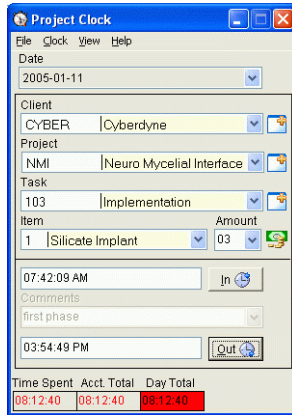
Project Clock

File Clock View Help

Date
2005-01-11

Client
CYBER | Cyberdyne

Project
NMI | Neuro Mycelial Interface

Task
103 | Implementation

Item
1 | Silicate Implant

Amount
03

07:42:09 AM

In

Comments
first phase

03:54:49 PM

Out

| Time Spent | Acct. Total | Day Total |
|---|---|---|
| 08:12:40 | 08:12:40 | 08:12:40 |